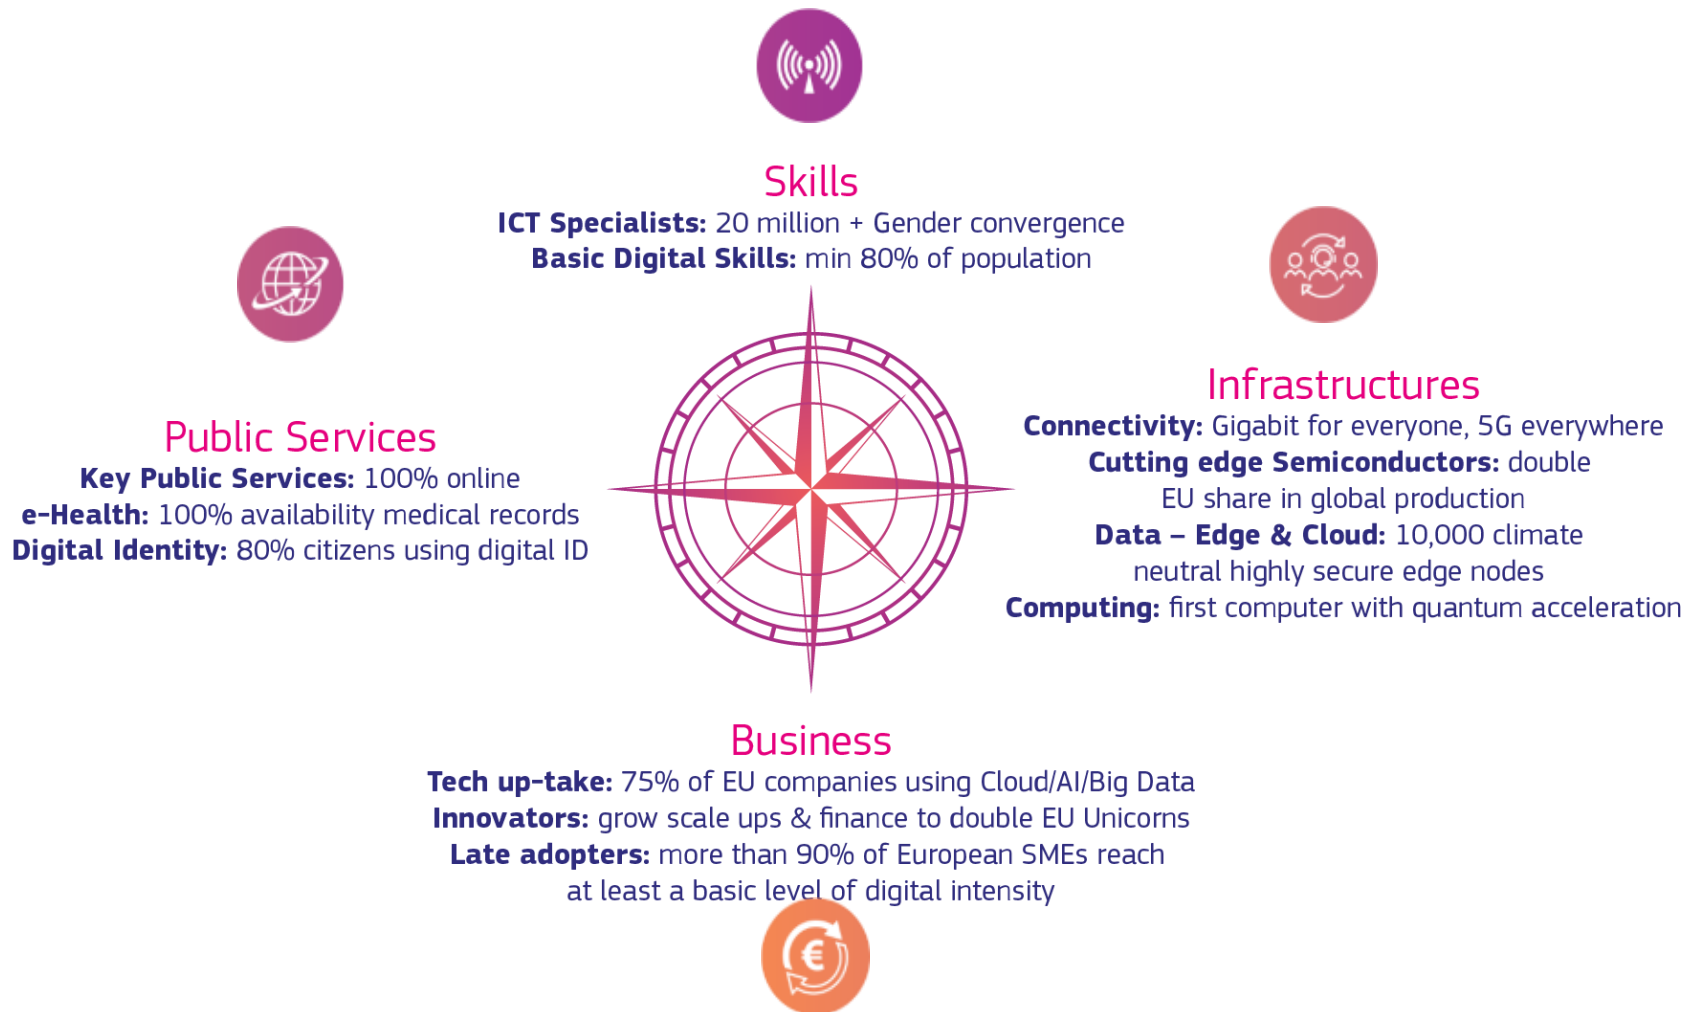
Skills

**ICT Specialists:** 20 million + Gender convergence
**Basic Digital Skills:** min 80% of population

Public Services

**Key Public Services:** 100% online
**e-Health:** 100% availability medical records
**Digital Identity:** 80% citizens using digital ID

Infrastructures

**Connectivity:** Gigabit for everyone, 5G everywhere
**Cutting edge Semiconductors:** double EU share in global production
**Data – Edge & Cloud:** 10,000 climate neutral highly secure edge nodes
**Computing:** first computer with quantum acceleration

Business

**Tech up-take:** 75% of EU companies using Cloud/AI/Big Data
**Innovators:** grow scale ups & finance to double EU Unicorns
**Late adopters:** more than 90% of European SMEs reach at least a basic level of digital intensity